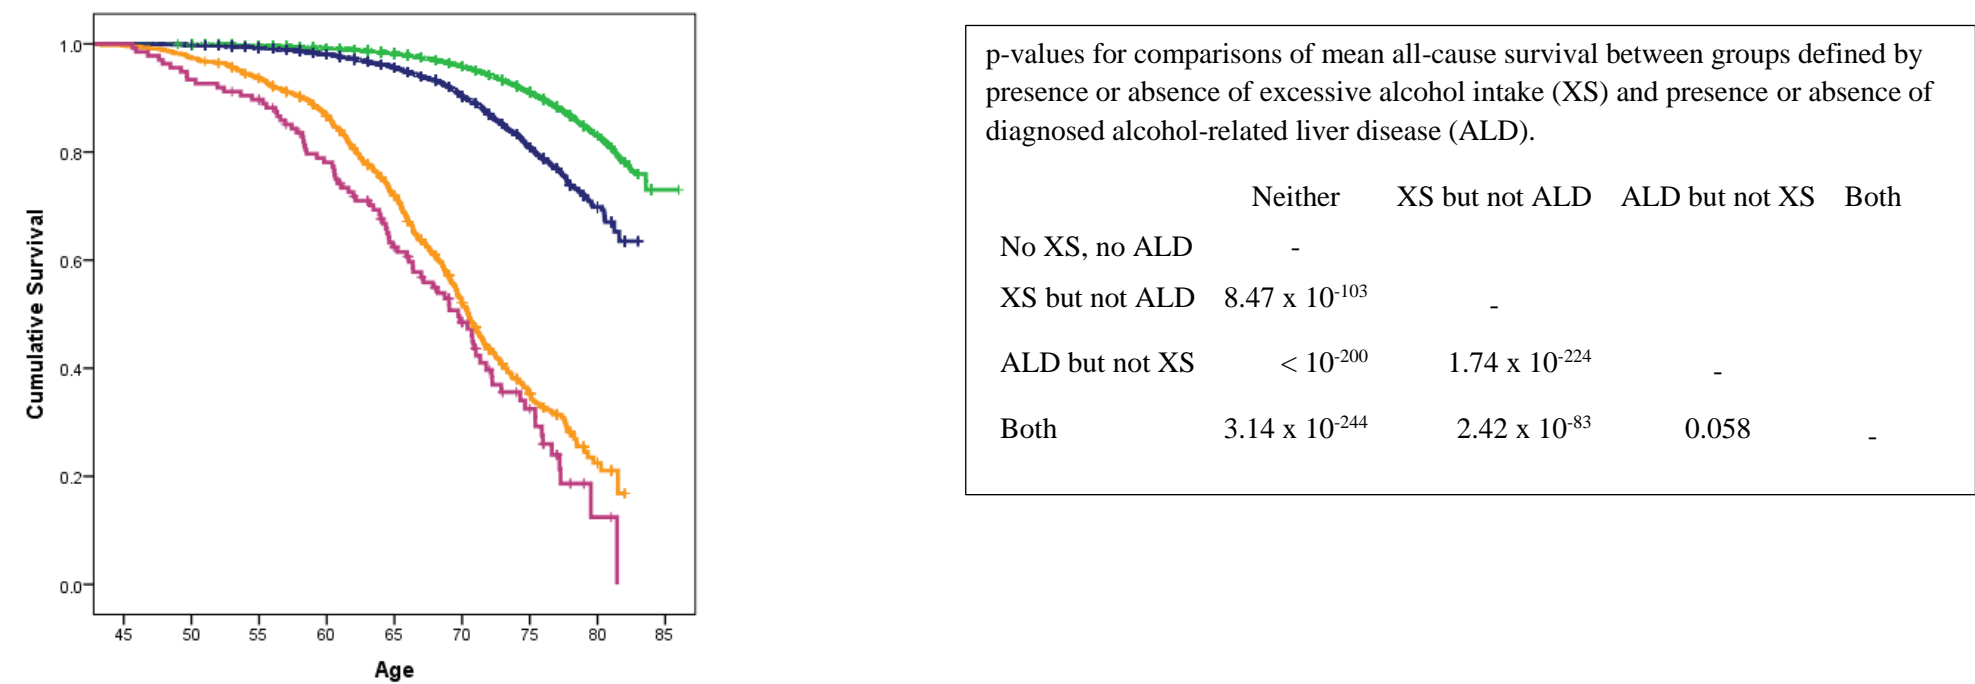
1.0
0.8
0.6
0.4
0.2
0.0
Cumulative Survival
45 50 55 60 65 70 75 80 85
Age

p-values for comparisons of mean all-cause survival between groups defined by presence or absence of excessive alcohol intake (XS) and presence or absence of diagnosed alcohol-related liver disease (ALD).

| | Neither | XS but not ALD | ALD but not XS | Both |
|---|---|---|---|---|
| No XS, no ALD | - | | | |
| XS but not ALD | 8.47 x $10^{-103}$ | - | | |
| ALD but not XS | < $10^{-200}$ | 1.74 x $10^{-224}$ | - | |
| Both | 3.14 x $10^{-244}$ | 2.42 x $10^{-83}$ | 0.058 | - |